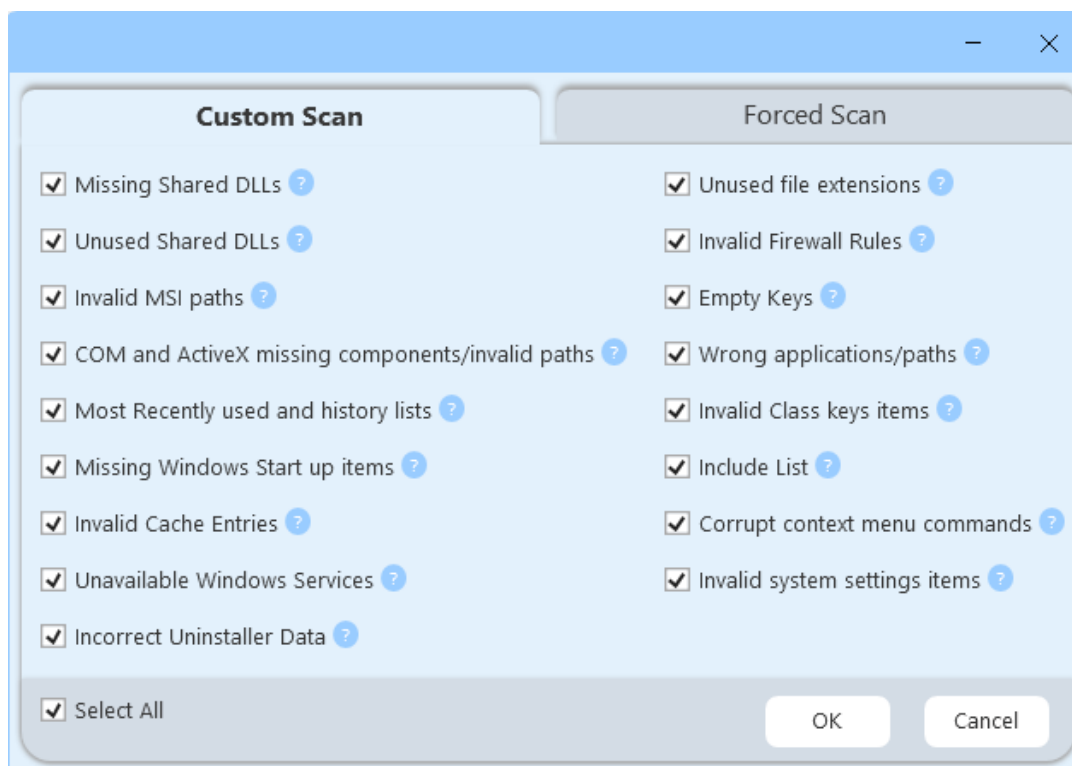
Custom Scan

Forced Scan

Missing Shared DLLs ?

Unused Shared DLLs ?

Invalid MSI paths ?

COM and ActiveX missing components/invalid paths ?

Most Recently used and history lists ?

Missing Windows Start up items ?

Invalid Cache Entries ?

Unavailable Windows Services ?

Incorrect Uninstaller Data ?

Unused file extensions ?

Invalid Firewall Rules ?

Empty Keys ?

Wrong applications/paths ?

Invalid Class keys items ?

Include List ?

Corrupt context menu commands ?

Invalid system settings items ?

Select All

OK

Cancel